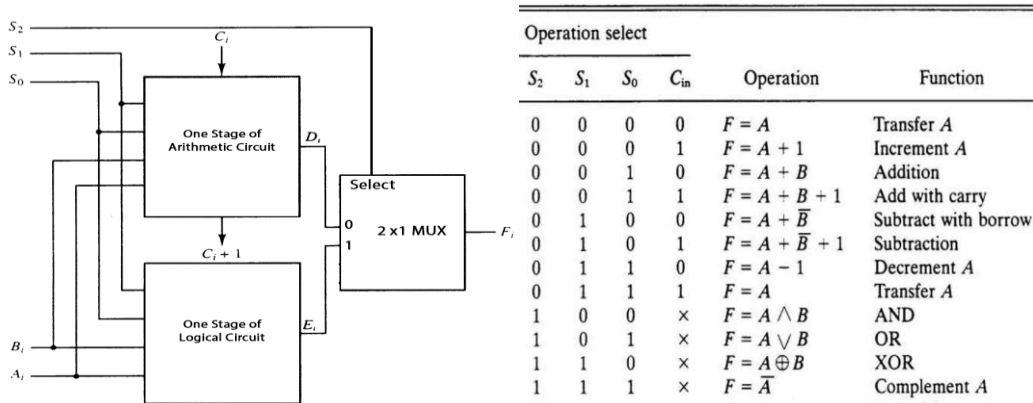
$S_2$
$S_1$
$S_0$
$C_i$
One Stage of Arithmetic Circuit
$D_i$
Select
0
1
2 x1 MUX
$F_i$
$C_i + 1$
One Stage of Logical Circuit
$E_i$
$B_i$
$A_i$

Operation select

| $S_2$ | $S_1$ | $S_0$ | $C_{in}$ | Operation | Function |
|---|---|---|---|---|---|
| 0 | 0 | 0 | 0 | $F = A$ | Transfer $A$ |
| 0 | 0 | 0 | 1 | $F = A + 1$ | Increment $A$ |
| 0 | 0 | 1 | 0 | $F = A + B$ | Addition |
| 0 | 0 | 1 | 1 | $F = A + B + 1$ | Add with carry |
| 0 | 1 | 0 | 0 | $F = A + \overline{B}$ | Subtract with borrow |
| 0 | 1 | 0 | 1 | $F = A + \overline{B} + 1$ | Subtraction |
| 0 | 1 | 1 | 0 | $F = A - 1$ | Decrement $A$ |
| 0 | 1 | 1 | 1 | $F = A$ | Transfer $A$ |
| 1 | 0 | 0 | × | $F = A \wedge B$ | AND |
| 1 | 0 | 1 | × | $F = A \vee B$ | OR |
| 1 | 1 | 0 | × | $F = A \oplus B$ | XOR |
| 1 | 1 | 1 | × | $F = \overline{A}$ | Complement $A$ |